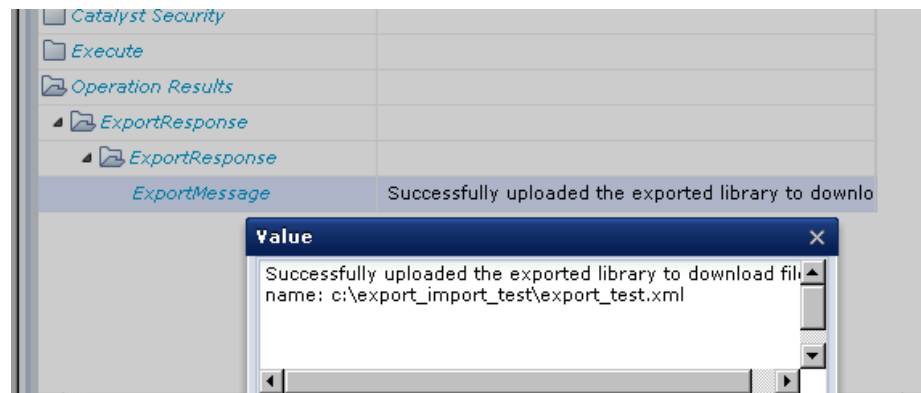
Catalyst Security
Execute
Operation Results
ExportResponse
ExportResponse
ExportMessage | Successfully uploaded the exported library to downlo

Value ×
Successfully uploaded the exported library to download fil
name: c:\export_import_test\export_test.xml